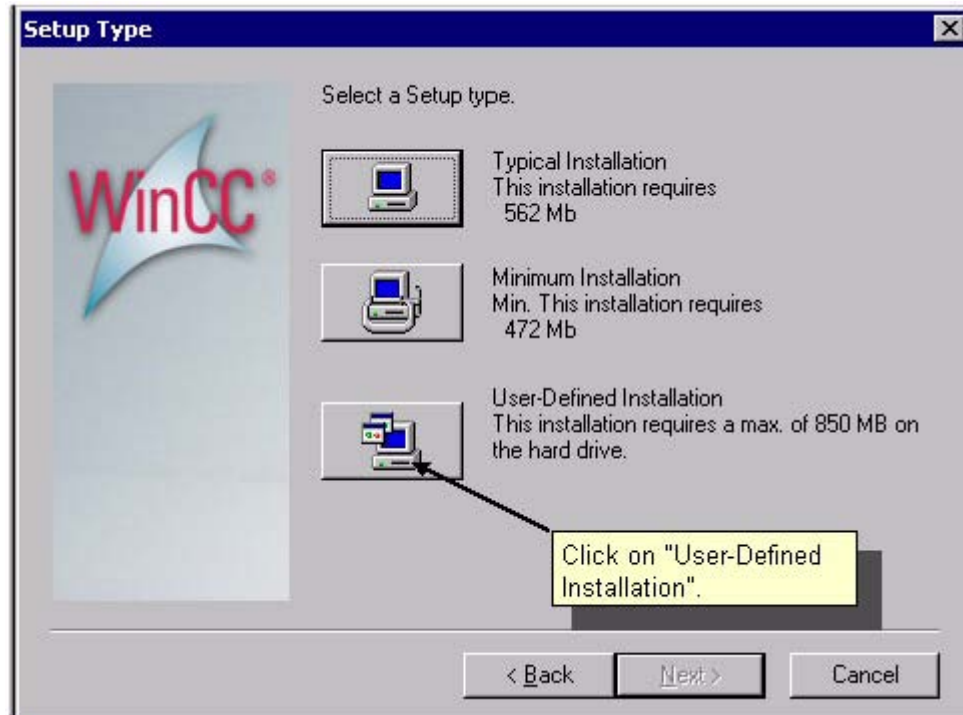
Setup Type

WinCC®

Select a Setup type.

Typical Installation
This installation requires
562 Mb

Minimum Installation
Min. This installation requires
472 Mb

User-Defined Installation
This installation requires a max. of 850 MB on the hard drive.

Click on "User-Defined Installation".

< Back
Next >
Cancel